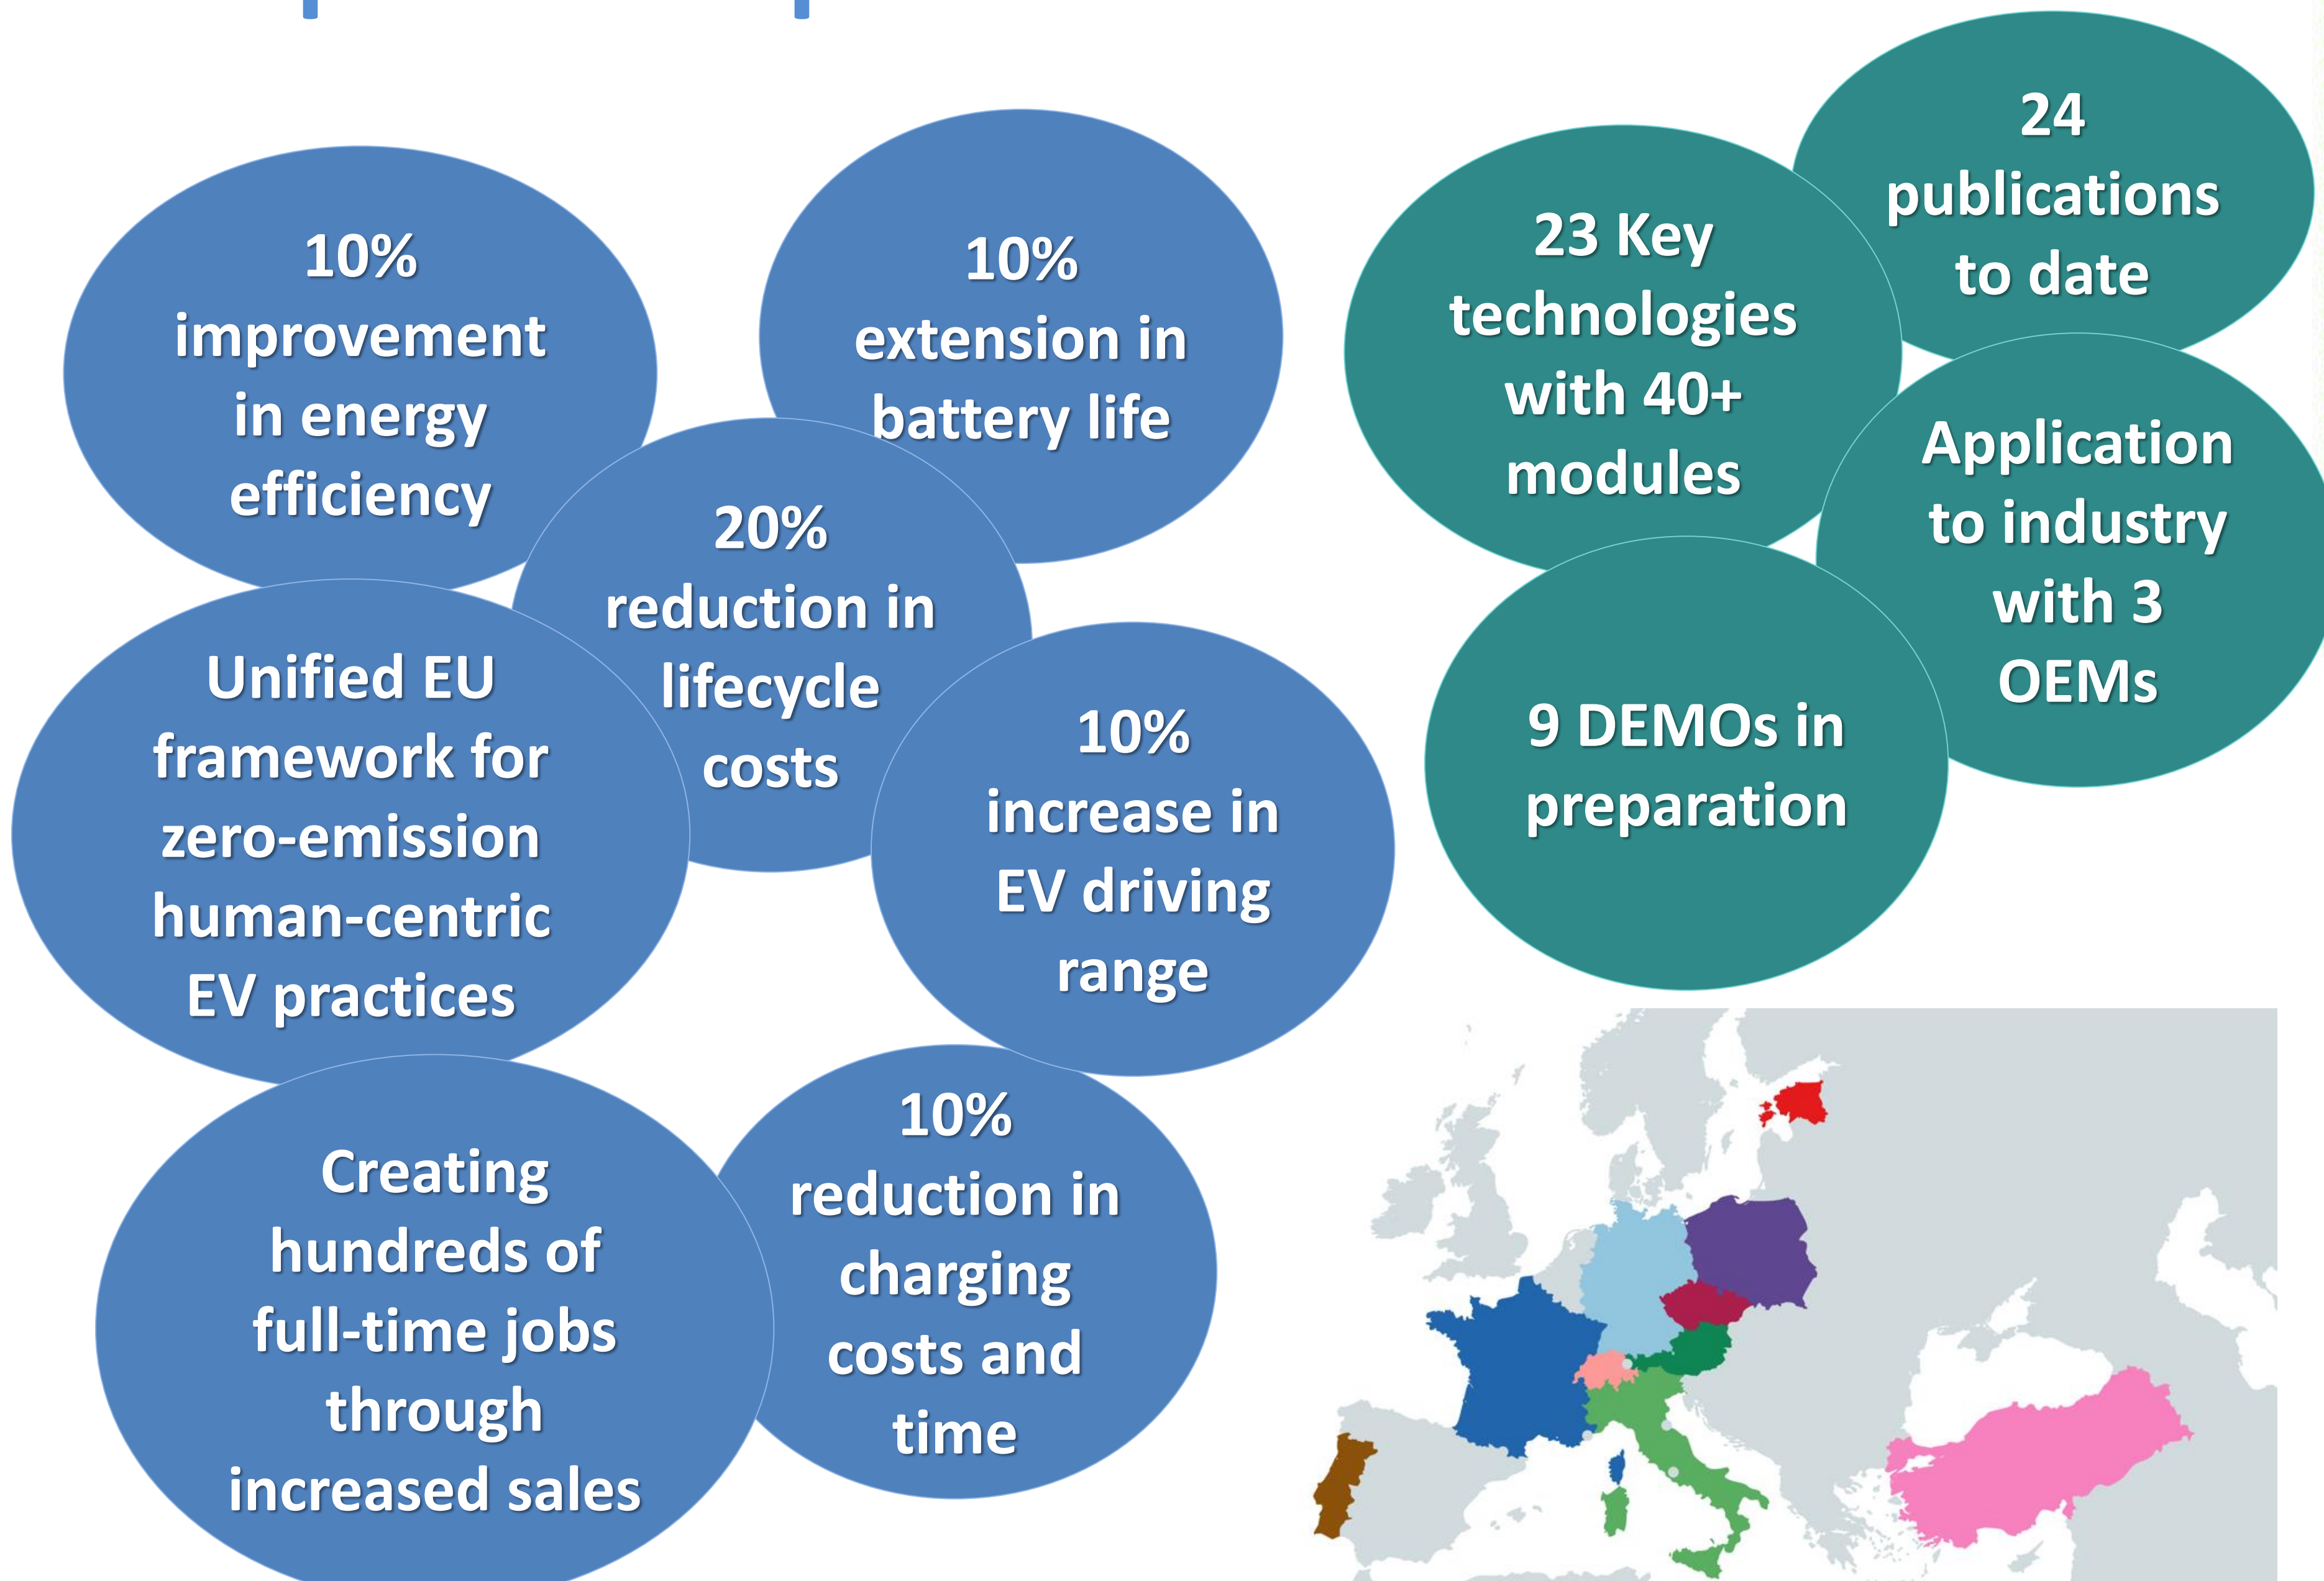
10% improvement in energy efficiency

10% extension in battery life

20% reduction in lifecycle costs

Unified EU framework for zero-emission human-centric EV practices

10% increase in EV driving range

Creating hundreds of full-time jobs through increased sales

10% reduction in charging costs and time

23 Key technologies with 40+ modules

24 publications to date

Application to industry with 3 OEMs

9 DEMOs in preparation